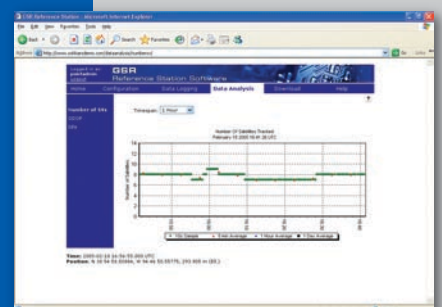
GSR Reference Station - Microsoft Internet Explorer

File Edit View Favorites Tools Help

Back Search Favorites

Address http://www.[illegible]

Go

GSR Reference Station Software

Home Configuration Data Logging Data Analysis Download Help

Number of SVs
GDOP
HPL

Timespan: 1 Hour

Number Of Satellites Tracked
February 15 2005 16:41:20 UTC

Number of Satellites

Time: 2005-02-15 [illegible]
Position: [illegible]